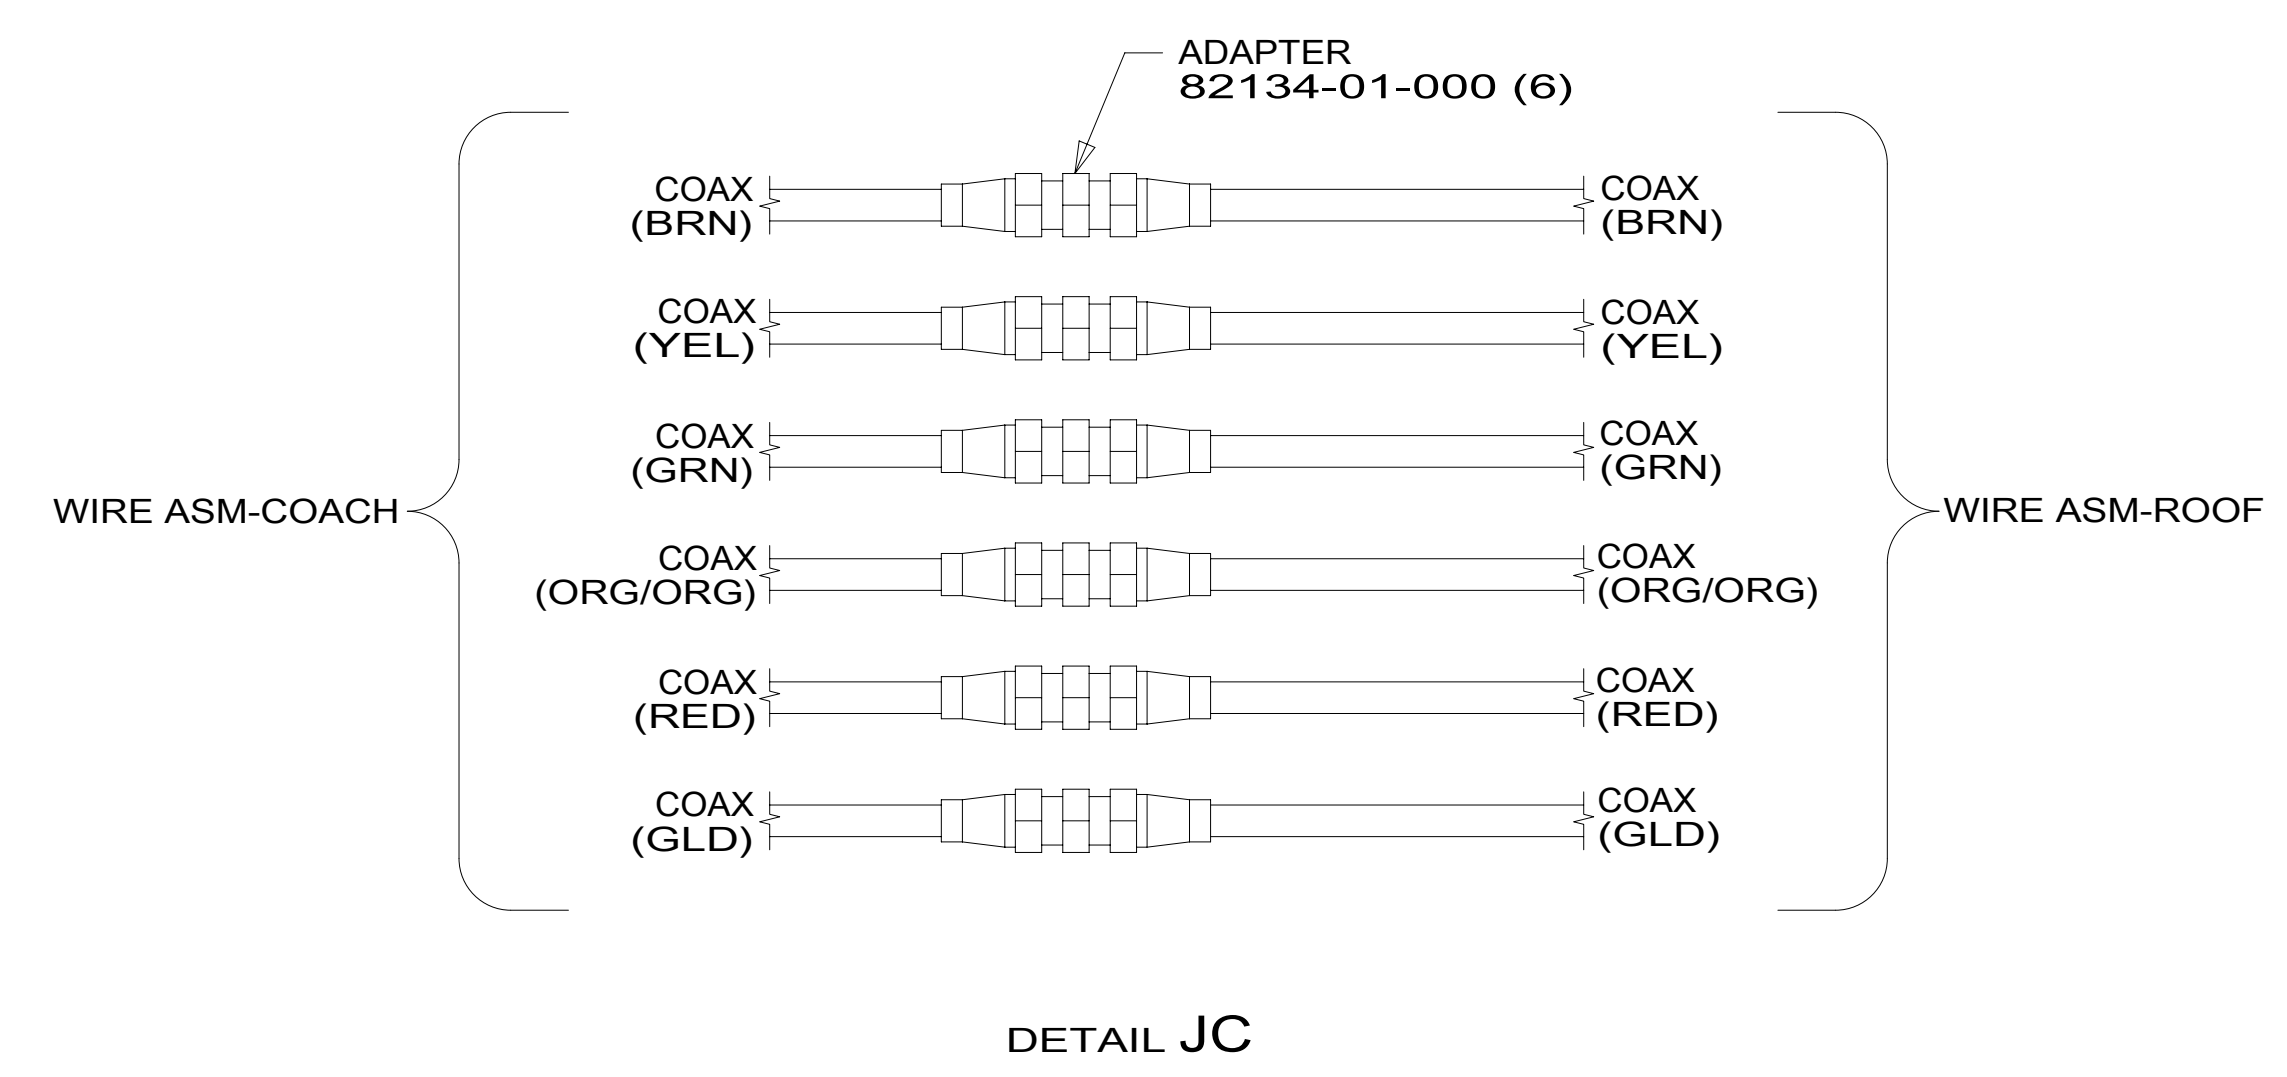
ADAPTER
82134-01-000 (6)

COAX (BRN)
COAX (BRN)

COAX (YEL)
COAX (YEL)

COAX (GRN)
COAX (GRN)

WIRE ASM-COACH
WIRE ASM-ROOF

COAX (ORG/ORG)
COAX (ORG/ORG)

COAX (RED)
COAX (RED)

COAX (GLD)
COAX (GLD)

DETAIL JC